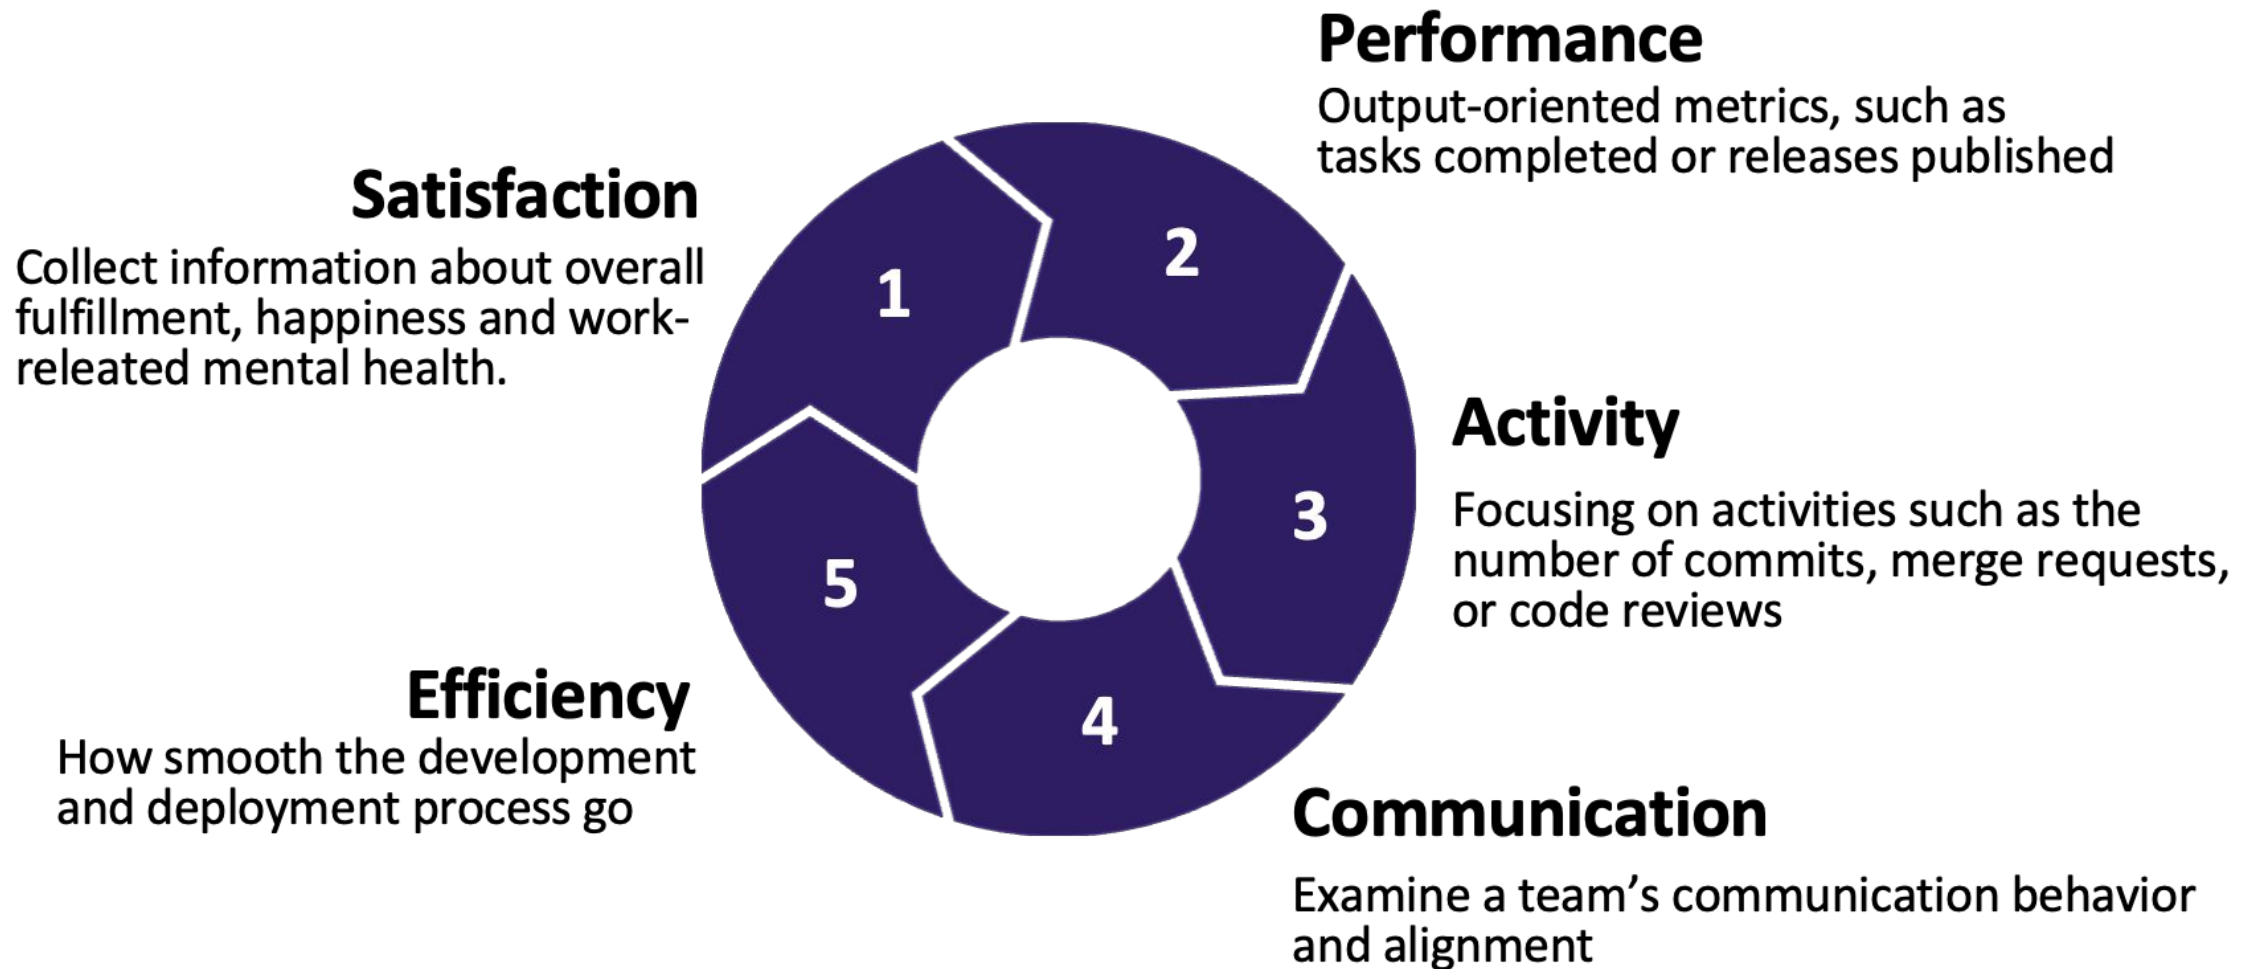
Performance
Output-oriented metrics, such as tasks completed or releases published

Satisfaction
Collect information about overall fulfillment, happiness and work-releated mental health.

1

2

3

4

5

Activity
Focusing on activities such as the number of commits, merge requests, or code reviews

Efficiency
How smooth the development and deployment process go

Communication
Examine a team's communication behavior and alignment